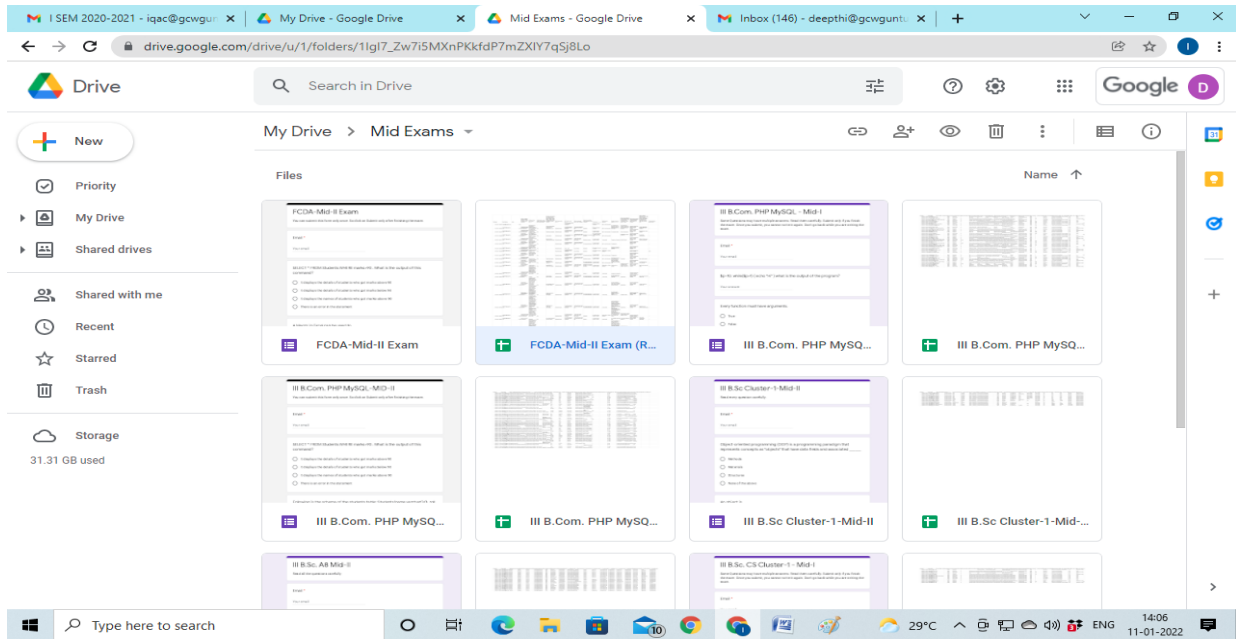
I SEM 2020-2021 - iqac@gcwgun ×
My Drive - Google Drive ×
Mid Exams - Google Drive ×
Inbox (146) - deepthi@gcwguntu ×
+

drive.google.com/drive/u/1/folders/1lgl7_Zw7i5MXnPKkfdP7mZXIY7qSj8Lo

Drive
Search in Drive
Google D

New
Priority
My Drive
Shared drives
Shared with me
Recent
Starred
Trash
Storage
31.31 GB used

My Drive > Mid Exams

Files
Name

FCDA-Mid-II Exam
FCDA-Mid-II Exam (R...
III B.Com. PHP MySQ...
III B.Com. PHP MySQ...
III B.Com. PHP MySQ...
III B.Com. PHP MySQ...
III B.Sc Cluster-1-Mid-II
III B.Sc Cluster-1-Mid-...

FCDA-Mid-II Exam
III B.Com. PHP MySQL - Mid-I
III B.Com. PHP MySQL-MID-II
III B.Sc Cluster-1-Mid-II
III B.Sc. AB Mid-II
III B.Sc. CS Cluster-1 - Mid-I

Type here to search
29°C ENG 14:06 11-01-2022